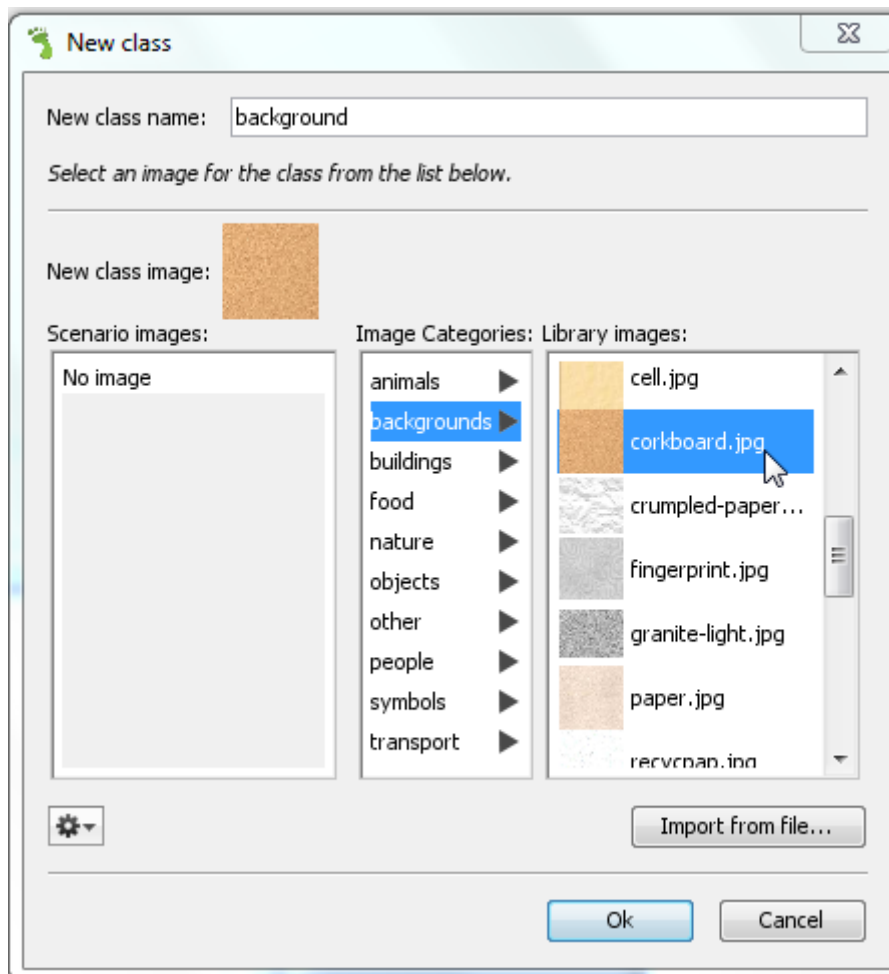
New class

New class name: background

Select an image for the class from the list below.

New class image:

Scenario images:

No image

Image Categories:

animals
backgrounds
buildings
food
nature
objects
other
people
symbols
transport

Library images:

cell.jpg
corkboard.jpg
crumpled-paper...
fingerprint.jpg
granite-light.jpg
paper.jpg
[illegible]

Import from file...

Ok

Cancel